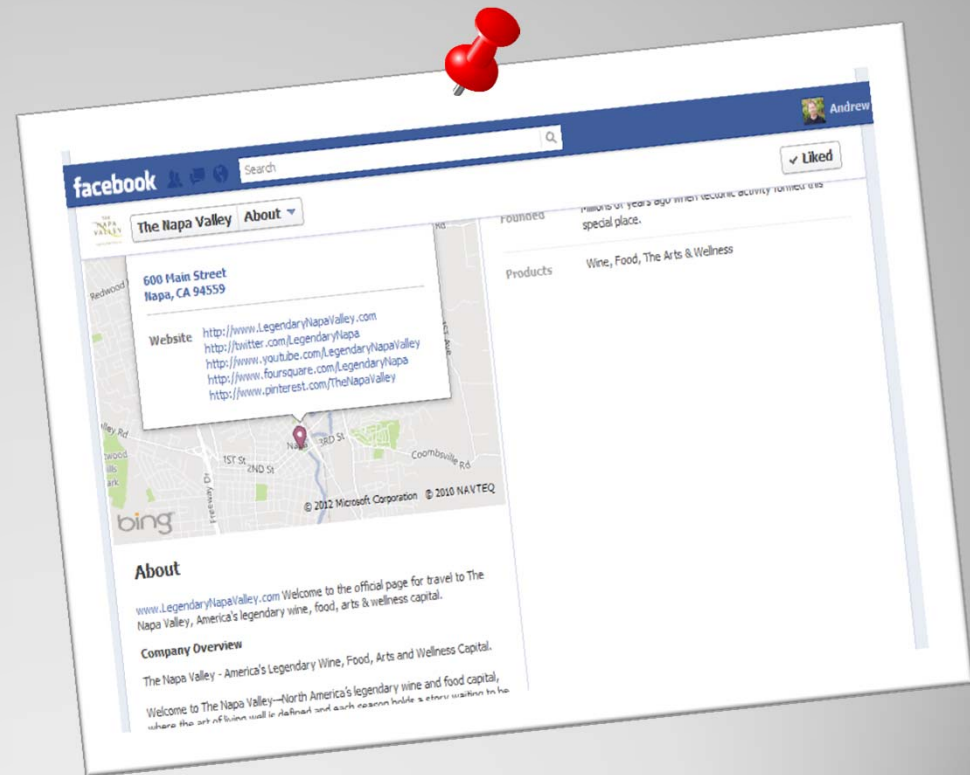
Andrew

facebook

Search

✓ Liked

The Napa Valley About

Founded

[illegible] years ago when tectonic activity formed this special place.

Products

Wine, Food, The Arts & Wellness

600 Main Street
Napa, CA 94559

Website
http://www.LegendaryNapaValley.com
http://twitter.com/LegendaryNapa
http://www.youtube.com/LegendaryNapaValley
http://www.foursquare.com/LegendaryNapa
http://www.pinterest.com/TheNapaValley

Redwood

Valley Rd

1ST St

2ND St

3RD St

Napa

Coombsville Rd

Freeway Dr

© 2012 Microsoft Corporation © 2010 NAVTEQ

bing

About

www.LegendaryNapaValley.com Welcome to the official page for travel to The Napa Valley, America's legendary wine, food, arts & wellness capital.

Company Overview

The Napa Valley - America's Legendary Wine, Food, Arts and Wellness Capital.

Welcome to The Napa Valley—North America's legendary wine and food capital, where the art of living well is defined and each season holds a story waiting to be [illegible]